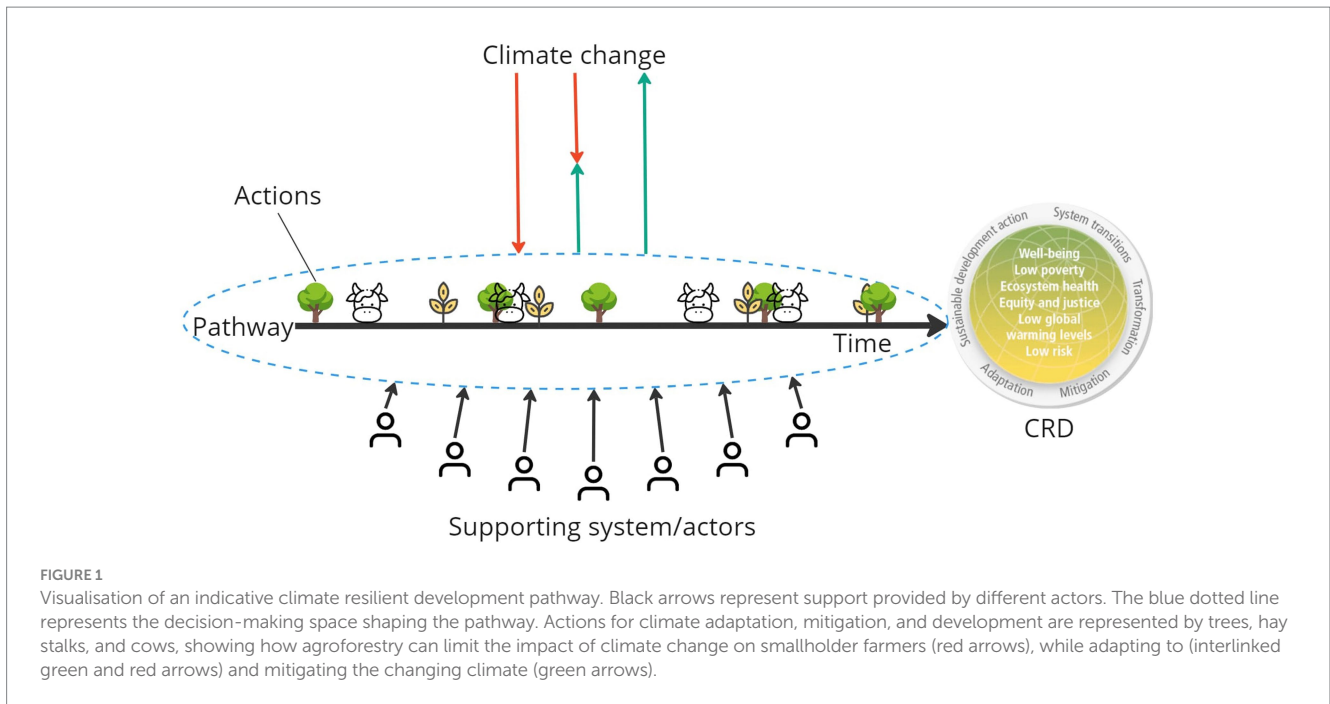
Climate change

Actions

Pathway

Time

Sustainable development action
System transitions
Transformation
Mitigation
Adaptation

Well-being
Low poverty
Ecosystem health
Equity and justice
Low global warming levels
Low risk

CRD

Supporting system/actors

FIGURE 1
Visualisation of an indicative climate resilient development pathway. Black arrows represent support provided by different actors. The blue dotted line represents the decision-making space shaping the pathway. Actions for climate adaptation, mitigation, and development are represented by trees, hay stalks, and cows, showing how agroforestry can limit the impact of climate change on smallholder farmers (red arrows), while adapting to (interlinked green and red arrows) and mitigating the changing climate (green arrows).